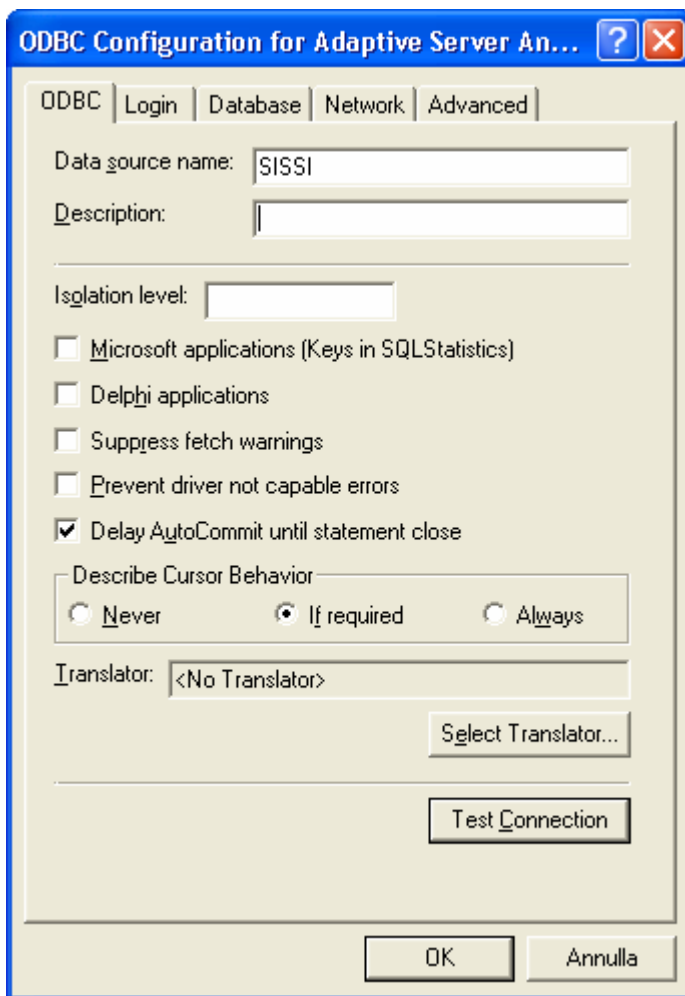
ODBC Configuration for Adaptive Server An...

ODBC | Login | Database | Network | Advanced

Data source name: SISSI

Description:

Isolation level:

Microsoft applications (Keys in SQLStatistics)

Delphi applications

Suppress fetch warnings

Prevent driver not capable errors

Delay AutoCommit until statement close

Describe Cursor Behavior

Never

If required

Always

Translator: <No Translator>

Select Translator...

Test Connection

OK

Annulla